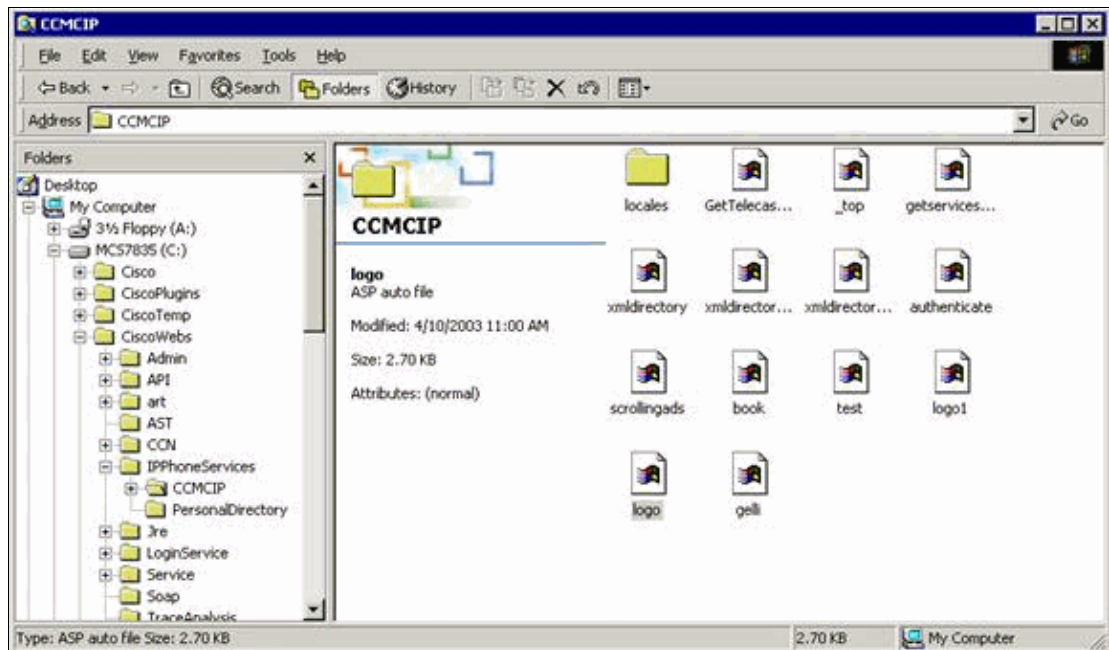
CCMCIP

File Edit View Favorites Tools Help

Back Search Folders History

Address CCMCIP

Go

Folders

Desktop
My Computer
3½ Floppy (A:)
MCS7835 (C:)
Cisco
CiscoPlugins
CiscoTemp
CiscoWebs
Admin
API
art
AST
CCN
IPPhoneServices
CCMCIP
PersonalDirectory
Jre
LoginService
Service
Soap
TraceAnalysis

CCMCIP

logo
ASP auto file

Modified: 4/10/2003 11:00 AM

Size: 2.70 KB

Attributes: (normal)

locales
GetTelecas...
_top
getservices...
xmldirectory
xmldirector...
xmldirector...
authenticate
scrollingads
book
test
logo1
logo
gelli

Type: ASP auto file Size: 2.70 KB

2.70 KB

My Computer